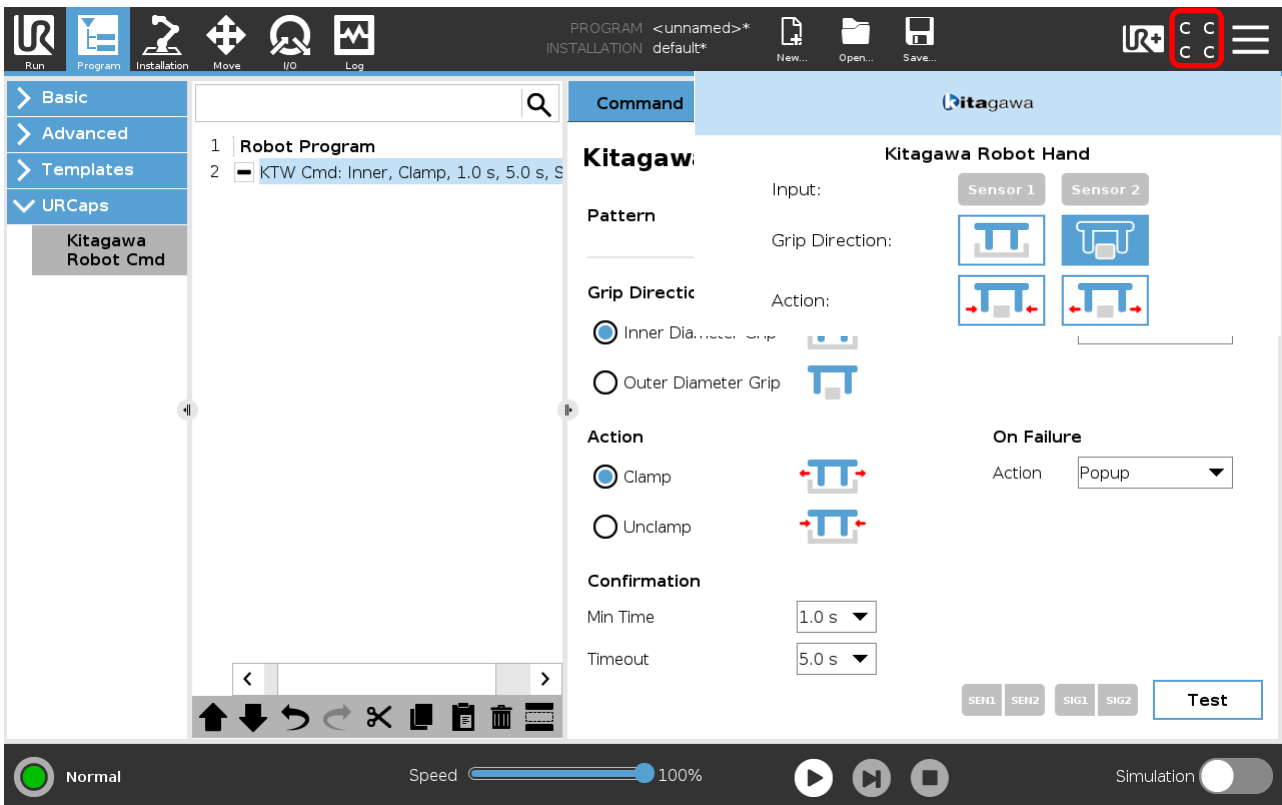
Run Program Installation Move I/O Log

PROGRAM <unnamed>*
INSTALLATION default*

New... Open... Save...

C C
C C

Basic
Advanced
Templates
URCaps
Kitagawa Robot Cmd

1 Robot Program
2 KTW Cmd: Inner, Clamp, 1.0 s, 5.0 s, S

Command

Kitagawa

Pattern

Grip Directio

Inner Diameter Grip

Outer Diameter Grip

Action

Clamp

Unclamp

Confirmation

Min Time 1.0 s

Timeout 5.0 s

On Failure

Action Popup

SEN1 SEN2 SIG1 SIG2 Test

Kitagawa

Kitagawa Robot Hand

Input: Sensor 1 Sensor 2

Grip Direction:

Action:

Normal

Speed 100%

Simulation